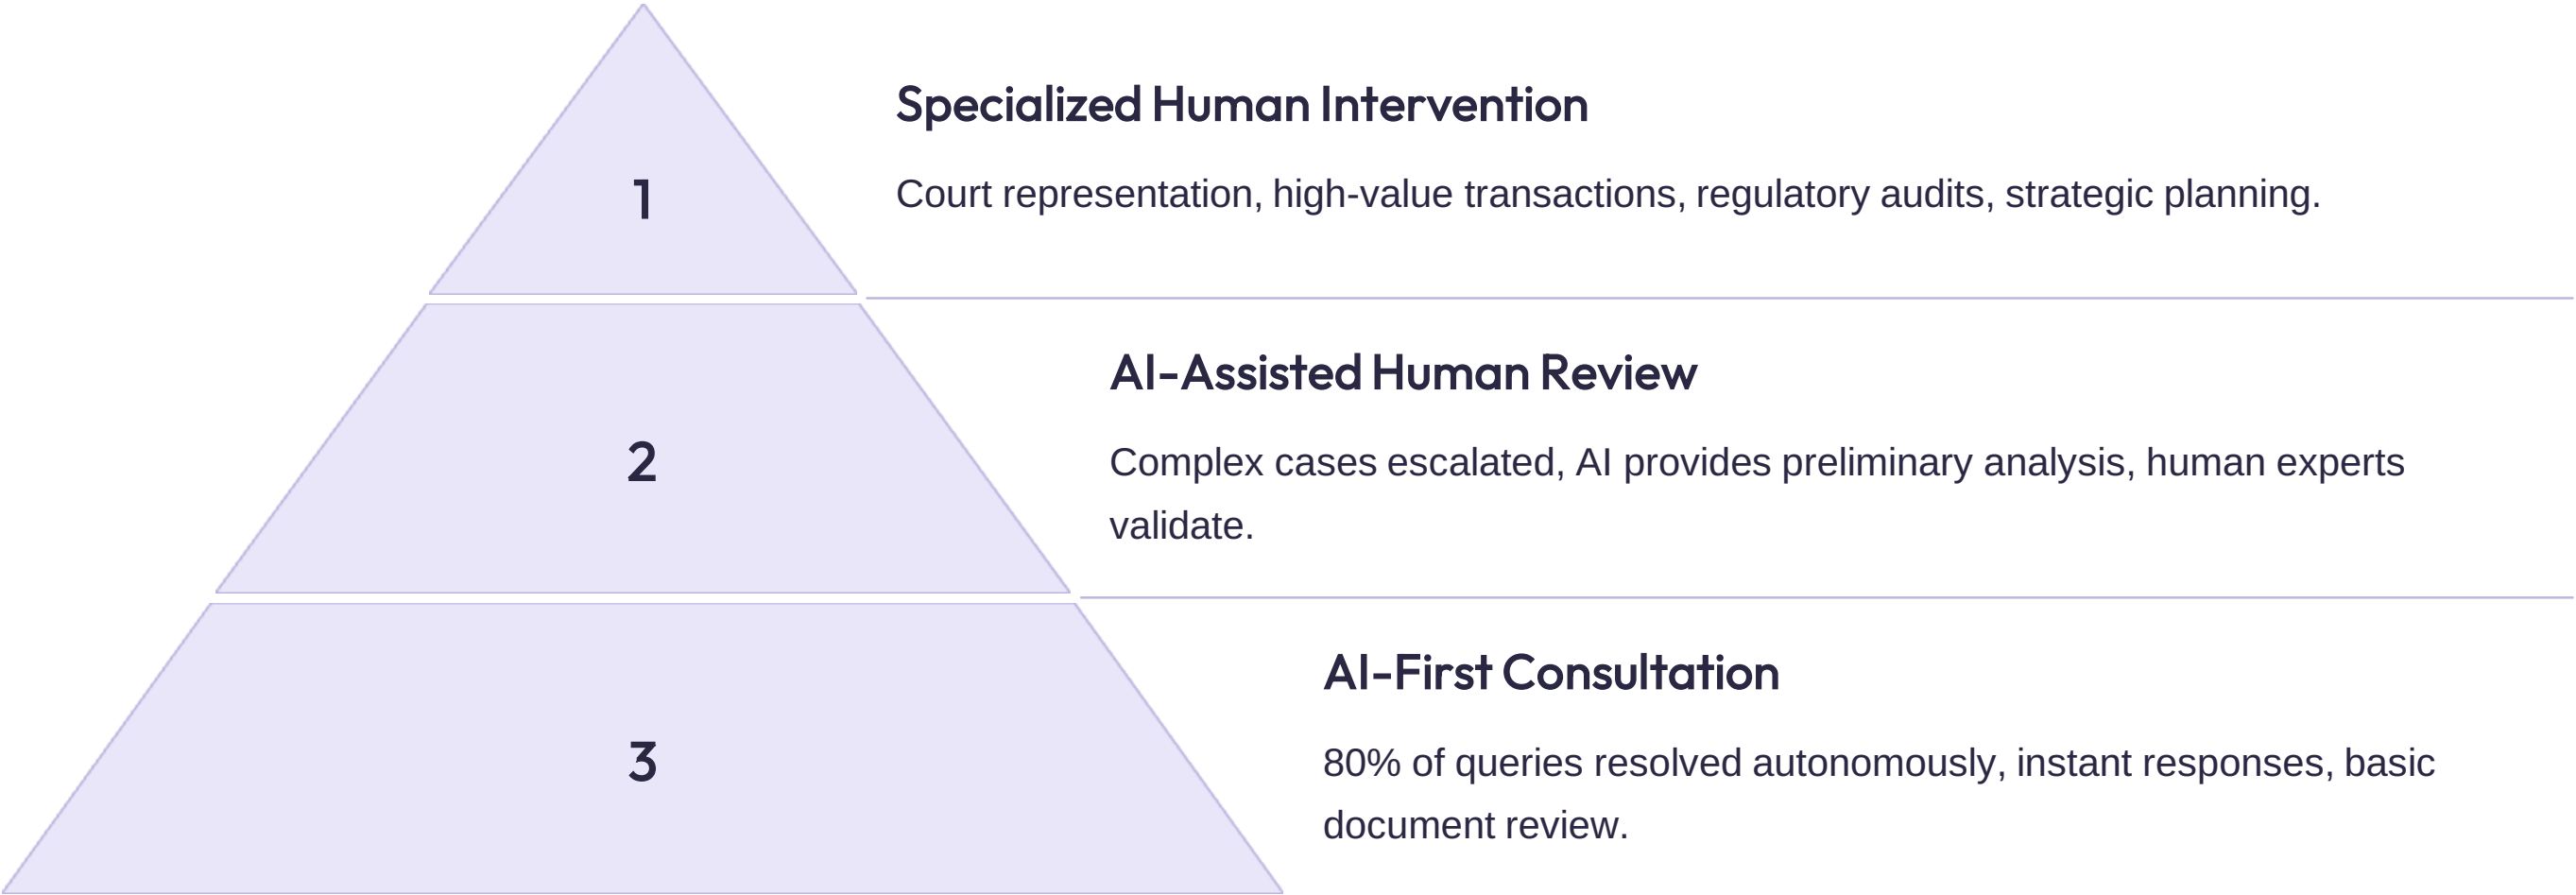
1

Specialized Human Intervention

Court representation, high-value transactions, regulatory audits, strategic planning.

2

AI-Assisted Human Review

Complex cases escalated, AI provides preliminary analysis, human experts validate.

3

AI-First Consultation

80% of queries resolved autonomously, instant responses, basic document review.